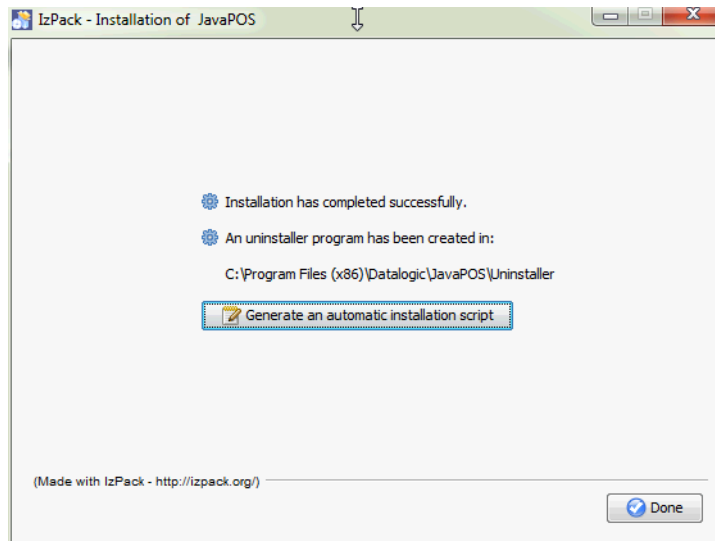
IzPack - Installation of JavaPOS

Installation has completed successfully.

An uninstaller program has been created in:

C:\Program Files (x86)\Datalogic\JavaPOS\Uninstaller

Generate an automatic installation script

(Made with IzPack - http://izpack.org/)

Done